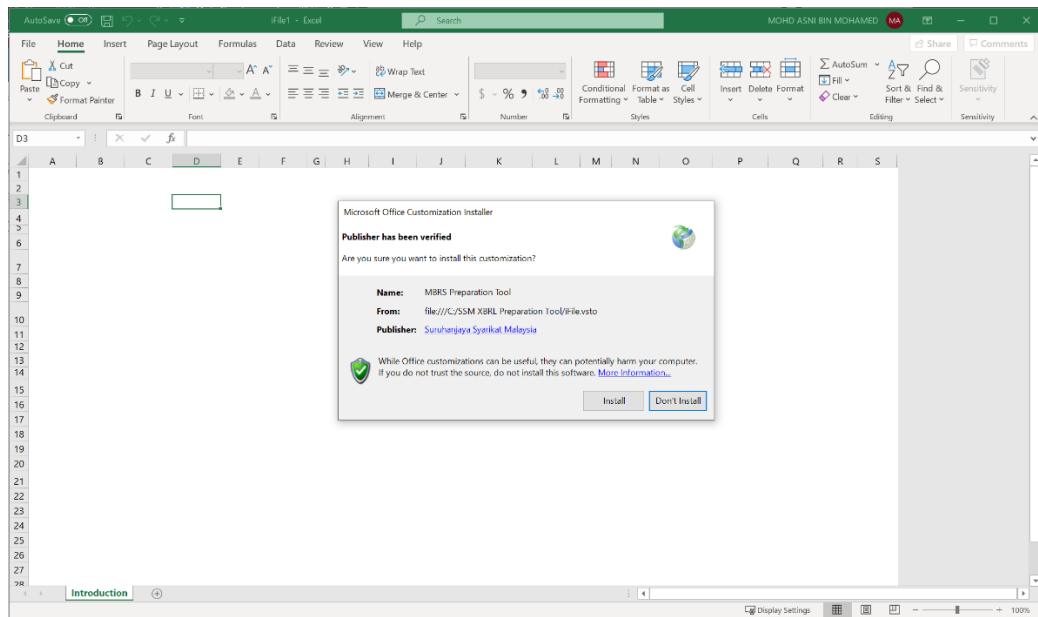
AutoSave Off iFile1 - Excel Search MOHD ASNI BIN MOHAMED MA

File Home Insert Page Layout Formulas Data Review View Help Share Comments

Cut Copy Format Painter Paste Clipboard
B I U Font
Wrap Text Merge & Center Alignment
% 9 Number
Conditional Formatting Format as Table Cell Styles Styles
Insert Delete Format Cells
AutoSum Fill Clear Sort & Filter Find & Select Editing
Sensitivity Sensitivity

D3 fx

A B C D E F G H I J K L M N O P Q R S
1 2 3 4 5 6 7 8 9 10 11 12 13 14 15 16 17 18 19 20 21 22 23 24 25 26 27 28

Microsoft Office Customization Installer

Publisher has been verified

Are you sure you want to install this customization?

Name: MBRS Preparation Tool

From: file:///C:/SSM XBRL Preparation Tool/iFile.vsto

Publisher: Suruhanjaya Syarikat Malaysia

While Office customizations can be useful, they can potentially harm your computer. If you do not trust the source, do not install this software. More Information...

Install Don't Install

Introduction

Display Settings 100%